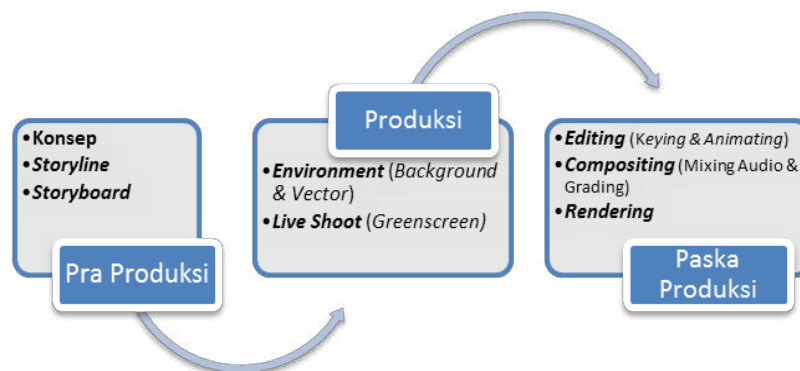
•Konsep
•Storyline
•Storyboard

Pra Produksi

Produksi

•Environment (Background & Vector)
•Live Shoot (Greenscreen)

•Editing (Keying & Animating)
•Compositing (Mixing Audio & Grading)
•Rendering

Paska Produksi